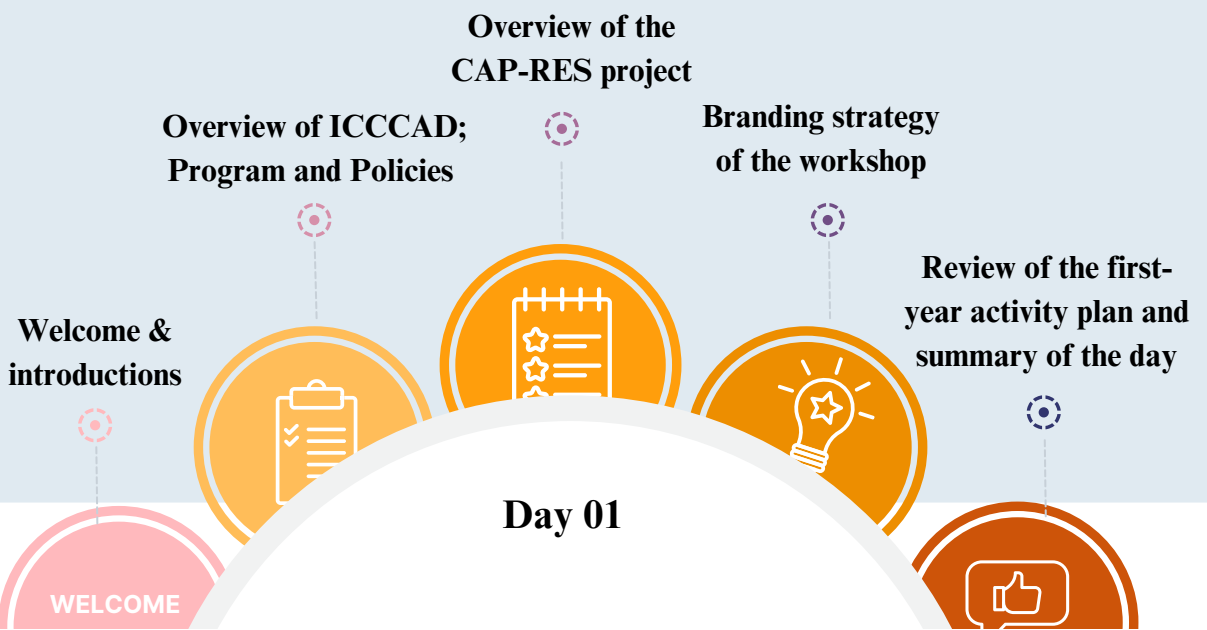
Welcome & introductions

WELCOME

Overview of ICCCAD; Program and Policies

Overview of the CAP-RES project

Branding strategy of the workshop

Review of the first-year activity plan and summary of the day

Day 01